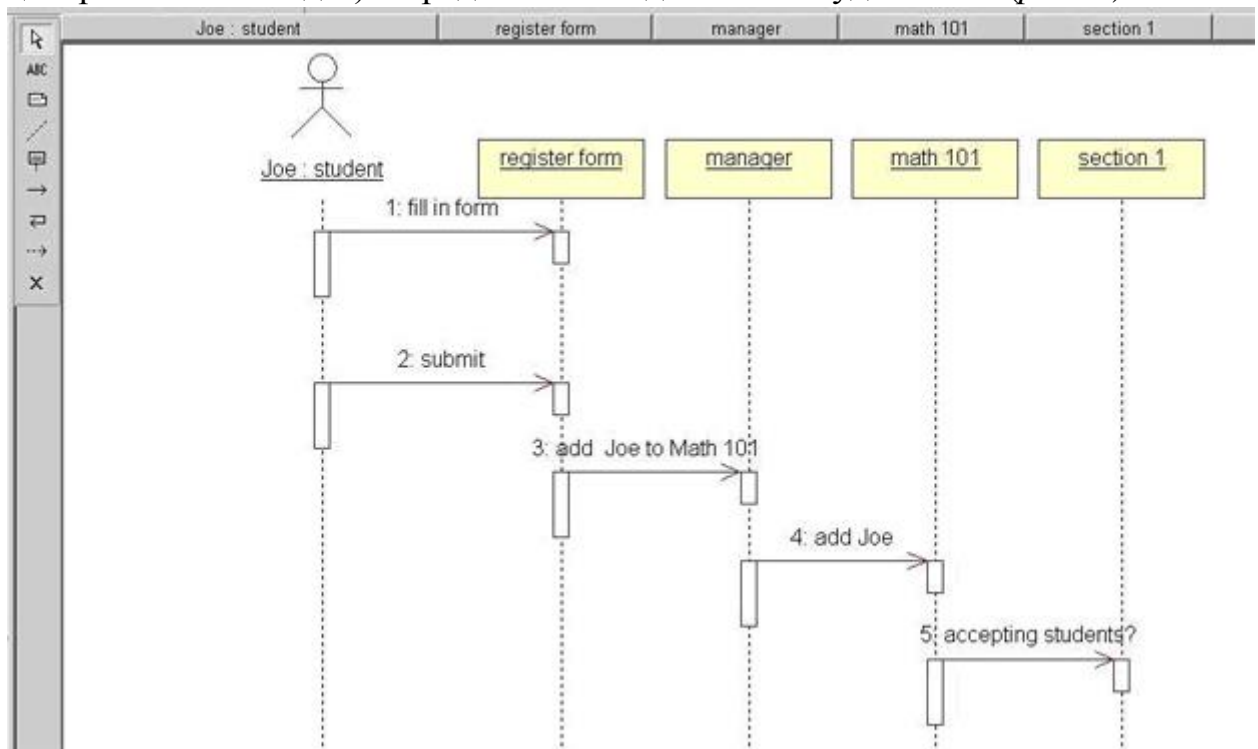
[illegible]

Joe : student | register form | manager | math 101 | section 1

ABC

×

Joe : student

register form

manager

math 101

section 1

1: fill in form

2: submit

3: add Joe to Math 101

4: add Joe

5: accepting students?